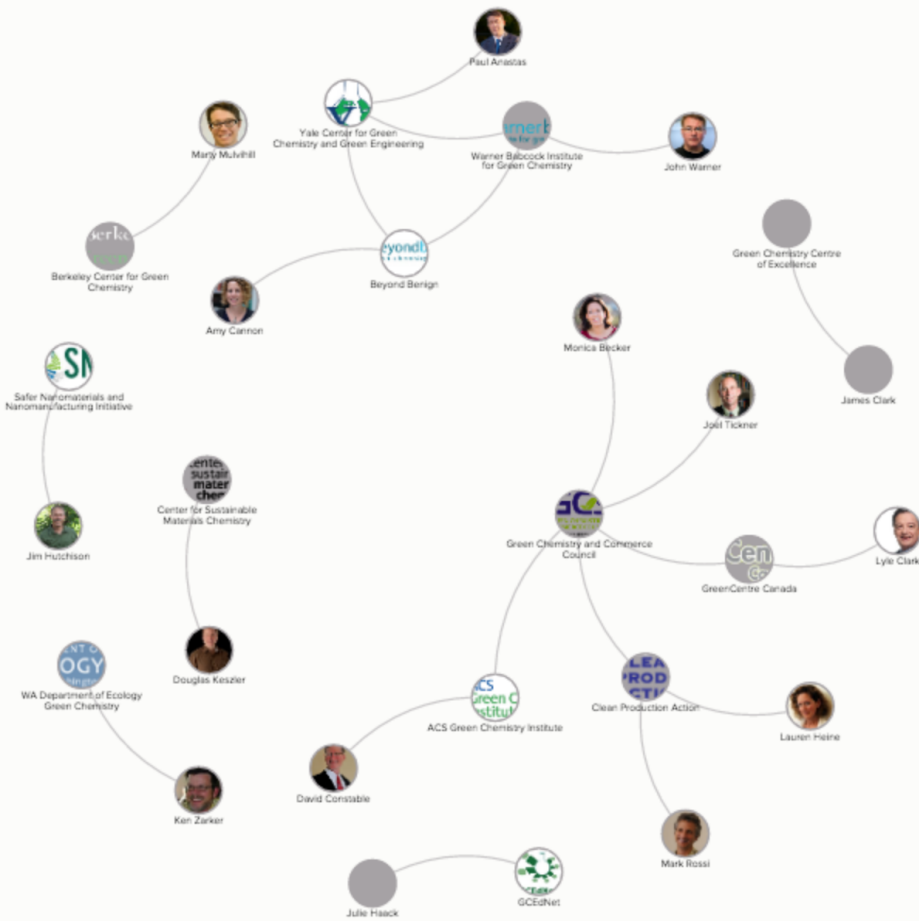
Paul Anastas

Yale Center for Green Chemistry and Green Engineering

Marty Mulvihill

Warner Babcock Institute for Green Chemistry

John Warner

Berkeley Center for Green Chemistry

Beyond Benign

Green Chemistry Centre of Excellence

Amy Cannon

Monica Becker

James Clark

Safer Nanomaterials and Nanomanufacturing Initiative

Joel Tickner

Center for Sustainable Materials Chemistry

Jim Hutchison

Green Chemistry and Commerce Council

Lyle Clark

GreenCentre Canada

Douglas Keszler

WA Department of Ecology Green Chemistry

Clean Production Action

ACS Green Chemistry Institute

Lauren Heine

David Constable

Ken Zarker

Mark Rossi

Julie Haack

GCEdNet